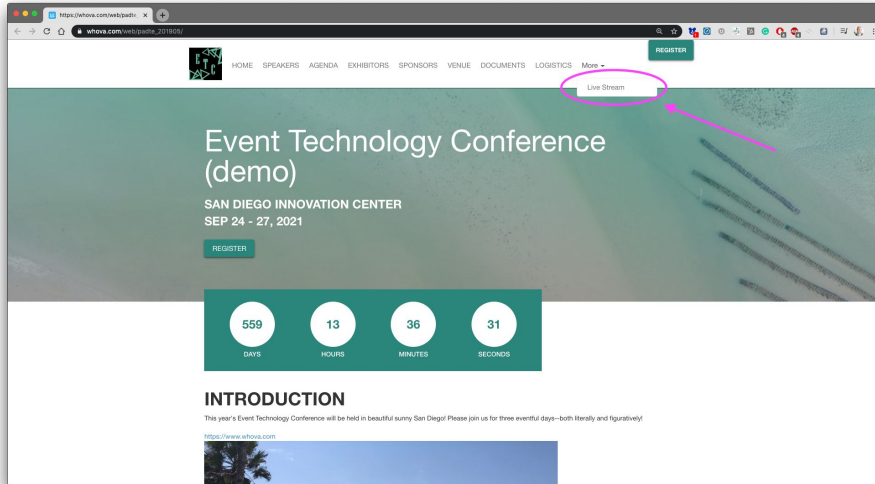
https://whova.com/web/padie ×

whova.com/web/padie_201905/

REGISTER

HOME SPEAKERS AGENDA EXHIBITORS SPONSORS VENUE DOCUMENTS LOGISTICS More

Live Stream

Event Technology Conference (demo)

SAN DIEGO INNOVATION CENTER
SEP 24 - 27, 2021

REGISTER

| 559 | 13 | 36 | 31 |
|---|---|---|---|
| DAYS | HOURS | MINUTES | SECONDS |

INTRODUCTION

This year's Event Technology Conference will be held in beautiful sunny San Diego! Please join us for three eventful days—both literally and figuratively!

https://www.whova.com